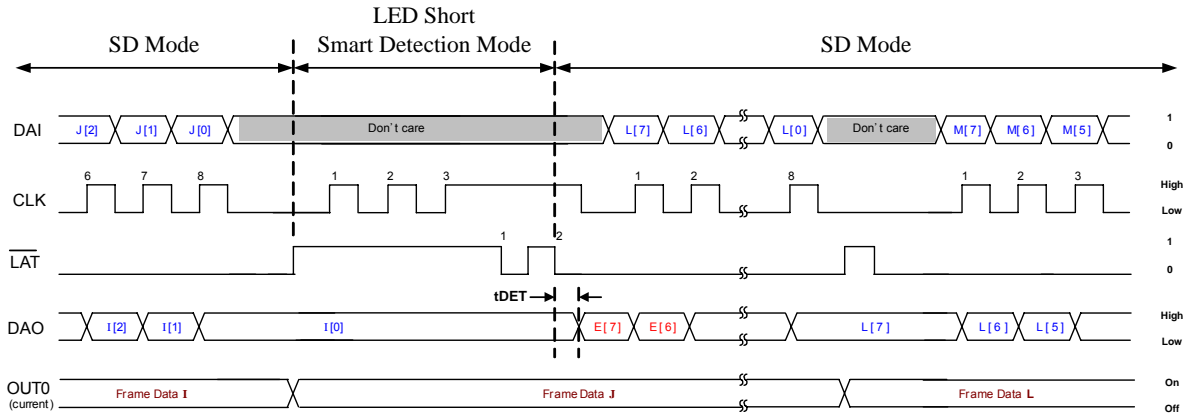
SD Mode

LED Short
Smart Detection Mode

SD Mode

DAI J[2] J[1] J[0] Don`t care L[7] L[6] L[0] Don`t care M[7] M[6] M[5] 1 0

CLK 6 7 8 1 2 3 1 2 8 1 2 3 High Low

$\overline{LAT}$ 1 2 1 0

tDET

DAO I[2] I[1] I[0] E[7] E[6] L[7] L[6] L[5] High Low

OUT0 (current) Frame Data I Frame Data J Frame Data L On Off